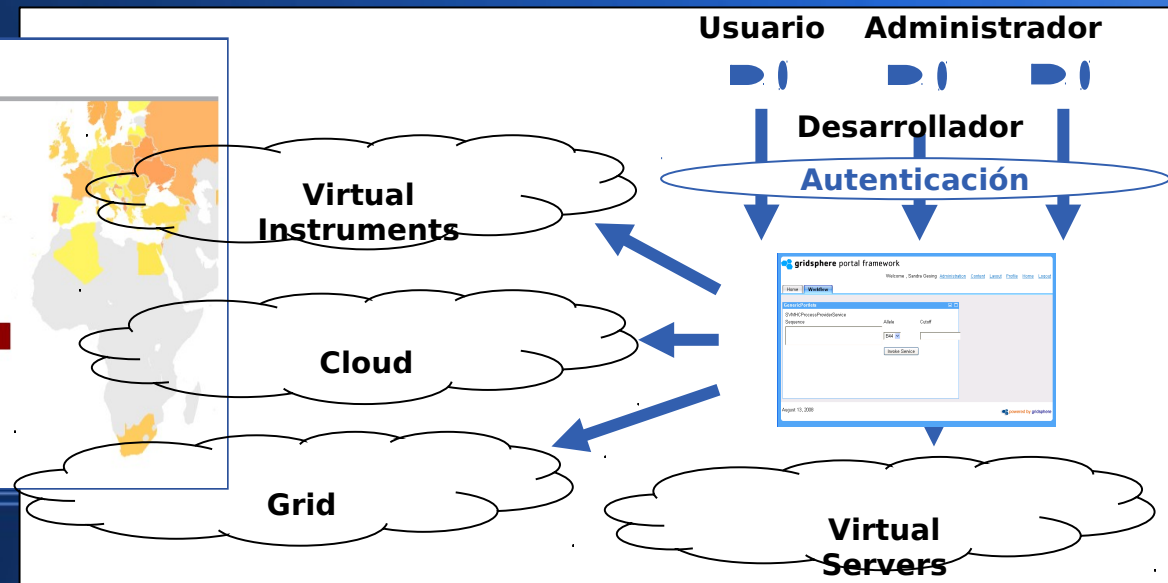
Usuario Administrador

Desarrollador

Autenticación

Virtual Instruments

Cloud

Grid

gridsphere portal framework

Welcome , Sandra Gesing Administration Content Layout Profile Home Logout

Home Workflow

GenericPortlets

SVMHCProcessProviderService

Sequence Allele Cutoff

B44

Invoke Service

August 13, 2009

powered by gridsphere

Virtual Servers